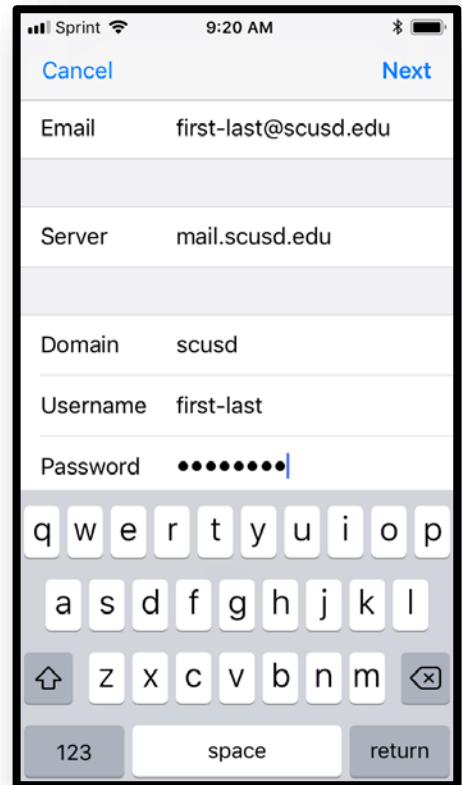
Sprint 9:20 AM

Cancel Next

Email first-last@scusd.edu

Server mail.scusd.edu

Domain scusd

Username first-last

Password ••••••••

q w e r t y u i o p
a s d f g h j k l
z x c v b n m
123 space return